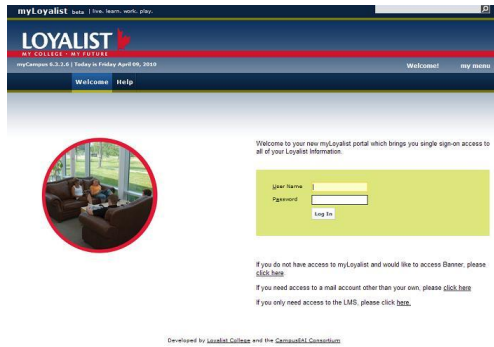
myLoyalist beta | live. learn. work. play.

LOYALIST
MY COLLEGE · MY FUTURE

myCampus 5.3.2.6 | Today is Friday April 09, 2010

Welcome! my menu

Welcome Help

Welcome to your new myLoyalist portal which brings you single sign-on access to all of your Loyalist Information.

User Name
Password
Log In

If you do not have access to myLoyalist and would like to access Banner, please click here

If you need access to a mail account other than your own, please click here

If you only need access to the LMS, please click here.

Developed by Loyalist College and the CampusEAI Consortium